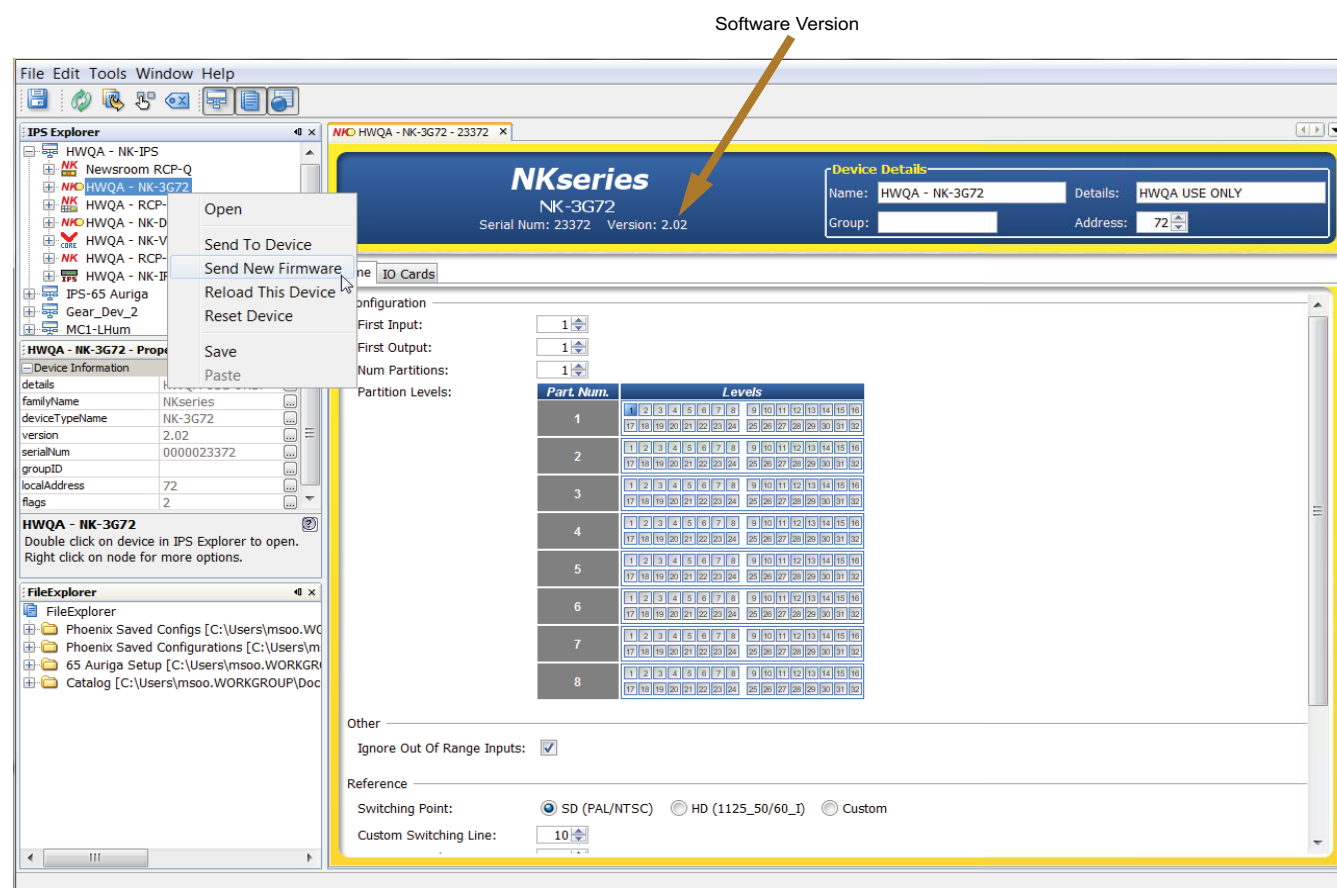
Software Version

File Edit Tools Window Help

IPS Explorer

HWQA - NK-IPS
Newsroom RCP-Q
HWQA - NK-3G72
HWQA - RCP-
HWQA - NK-D
HWQA - NK-V
HWQA - RCP-
HWQA - NK-IF
IPS-65 Auriga
Gear_Dev_2
MC1-LHum

Open
Send To Device
Send New Firmware
Reload This Device
Reset Device
Save
Paste

HWQA - NK-3G72 - Prope
Device Information

| | | |
|---|---|---|
| details | | ... |
| familyName | NKseries | ... |
| deviceTypeName | NK-3G72 | ... |
| version | 2.02 | ... |
| serialNum | 0000023372 | ... |
| groupID | | ... |
| localAddress | 72 | ... |
| flags | 2 | ... |

HWQA - NK-3G72
Double click on device in IPS Explorer to open. Right click on node for more options.

FileExplorer
FileExplorer
Phoenix Saved Configs [C:\Users\msoo.WO
Phoenix Saved Configurations [C:\Users\m
65 Auriga Setup [C:\Users\msoo.WORKGRO
Catalog [C:\Users\msoo.WORKGROUP\Doc

HWQA - NK-3G72 - 23372

NKseries
NK-3G72
Serial Num: 23372 Version: 2.02

Device Details
Name: HWQA - NK-3G72
Details: HWQA USE ONLY
Group:
Address: 72

ne IO Cards

onfiguration
First Input: 1
First Output: 1
Num Partitions: 1
Partition Levels:

| Part. Num. | Levels |
|---|---|
| 1 | 1 2 3 4 5 6 7 8 9 10 11 12 13 14 15 16 17 18 19 20 21 22 23 24 25 26 27 28 29 30 31 32 |
| 2 | 1 2 3 4 5 6 7 8 9 10 11 12 13 14 15 16 17 18 19 20 21 22 23 24 25 26 27 28 29 30 31 32 |
| 3 | 1 2 3 4 5 6 7 8 9 10 11 12 13 14 15 16 17 18 19 20 21 22 23 24 25 26 27 28 29 30 31 32 |
| 4 | 1 2 3 4 5 6 7 8 9 10 11 12 13 14 15 16 17 18 19 20 21 22 23 24 25 26 27 28 29 30 31 32 |
| 5 | 1 2 3 4 5 6 7 8 9 10 11 12 13 14 15 16 17 18 19 20 21 22 23 24 25 26 27 28 29 30 31 32 |
| 6 | 1 2 3 4 5 6 7 8 9 10 11 12 13 14 15 16 17 18 19 20 21 22 23 24 25 26 27 28 29 30 31 32 |
| 7 | 1 2 3 4 5 6 7 8 9 10 11 12 13 14 15 16 17 18 19 20 21 22 23 24 25 26 27 28 29 30 31 32 |
| 8 | 1 2 3 4 5 6 7 8 9 10 11 12 13 14 15 16 17 18 19 20 21 22 23 24 25 26 27 28 29 30 31 32 |

Other
Ignore Out Of Range Inputs:

Reference
Switching Point: SD (PAL/NTSC) HD (1125_50/60_I) Custom
Custom Switching Line: 10